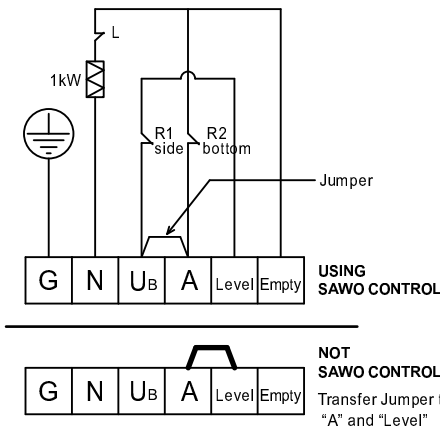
L

1kW

R1 side

R2 bottom

Jumper

| G | N | $U_B$ | A | Level | Empty |
|---|---|---|---|---|---|

USING SAWO CONTROL

| G | N | $U_B$ | A | Level | Empty |
|---|---|---|---|---|---|

NOT SAWO CONTROL

Transfer Jumper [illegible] "A" and "Level"